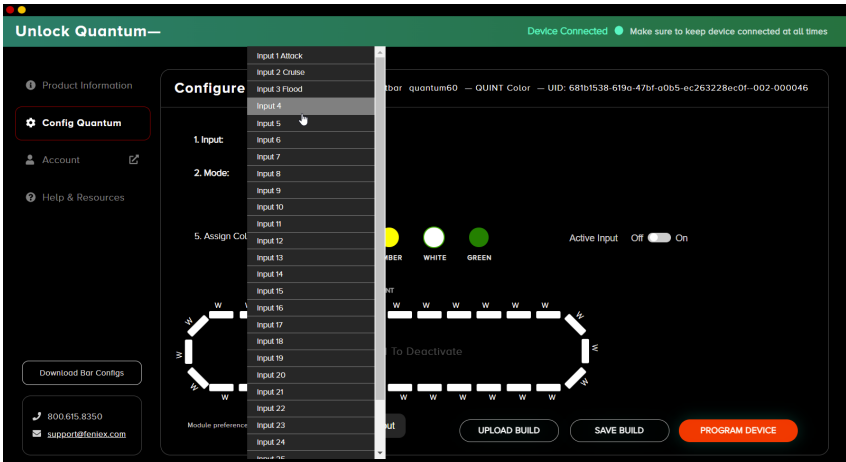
Unlock Quantum—

Device Connected
Make sure to keep device connected at all times

Product Information
Config Quantum
Account
Help & Resources

Configure
tbar quantum60 — QUINT Color — UID: 681b1538-619a-47bf-a0b5-ec263228ec0f--002-000046

1. Input:
2. Mode:
5. Assign Col

Input 1 Attack
Input 2 Cruise
Input 3 Flood
Input 4
Input 5
Input 6
Input 7
Input 8
Input 9
Input 10
Input 11
Input 12
Input 13
Input 14
Input 15
Input 16
Input 17
Input 18
Input 19
Input 20
Input 21
Input 22
Input 23
Input 24
Input 25

MBER
WHITE
GREEN

Active Input Off On

W W W W W W W W W W W W W W W W W W W W W W W W W W

To Deactivate

Download Bar Configs

800.615.8350
support@feniex.com

Module preference
ut

UPLOAD BUILD
SAVE BUILD
PROGRAM DEVICE